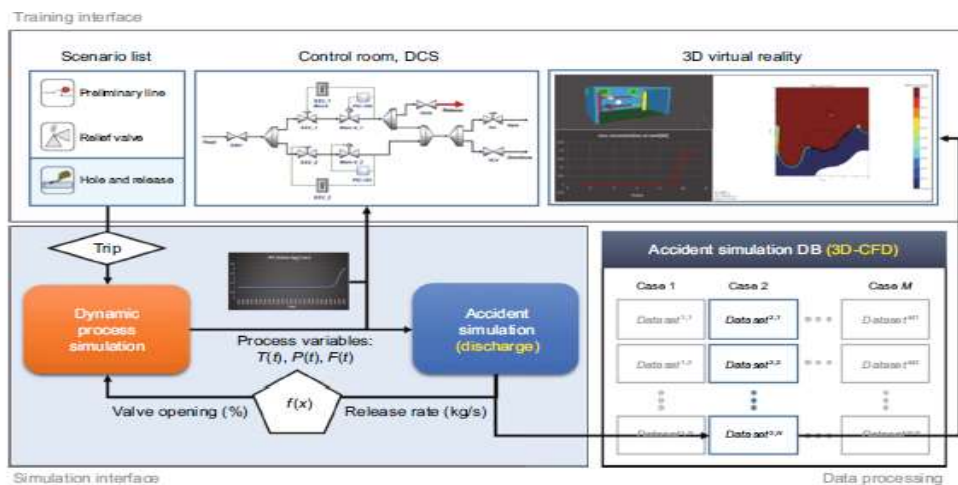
Training interface

Scenario list

Preliminary line

Relief valve

Hole and release

Control room, DCS

3D virtual reality

Trip

Dynamic process simulation

Process variables: $T(t)$, $P(t)$, $F(t)$

Accident simulation (discharge)

$f(x)$

Valve opening (%)

Release rate (kg/s)

Accident simulation DB (3D-CFD)

| Case 1 | Case 2 | Case $M$ |
|---|---|---|
| Data set$^{1,1}$ | Data set$^{2,1}$ | Data set$^{M,1}$ |
| Data set$^{1,2}$ | Data set$^{2,2}$ | Data set$^{M,2}$ |
| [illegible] | Data set$^{2,N}$ | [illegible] |

Simulation interface

Data processing